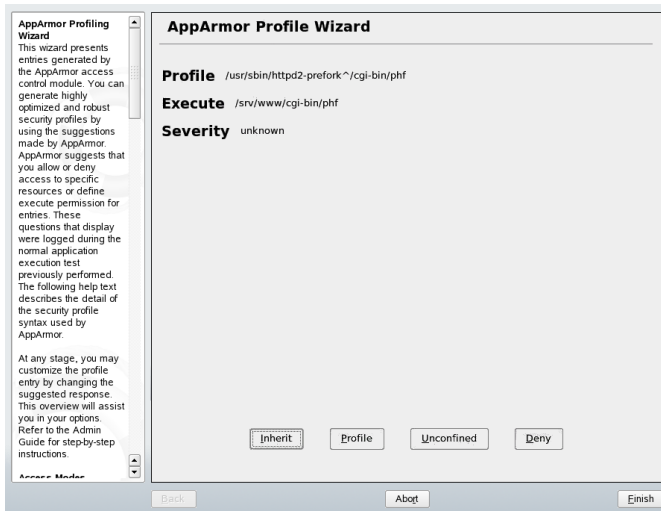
AppArmor Profiling Wizard
This wizard presents entries generated by the AppArmor access control module. You can generate highly optimized and robust security profiles by using the suggestions made by AppArmor. AppArmor suggests that you allow or deny access to specific resources or define execute permission for entries. These questions that display were logged during the normal application execution test previously performed. The following help text describes the detail of the security profile syntax used by AppArmor.

At any stage, you may customize the profile entry by changing the suggested response. This overview will assist you in your options. Refer to the Admin Guide for step-by-step instructions.

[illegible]

AppArmor Profile Wizard

Profile /usr/sbin/httpd2-prefork^/cgi-bin/phf

Execute /srv/www/cgi-bin/phf

Severity unknown

Inherit Profile Unconfined Deny

Back Abort Finish